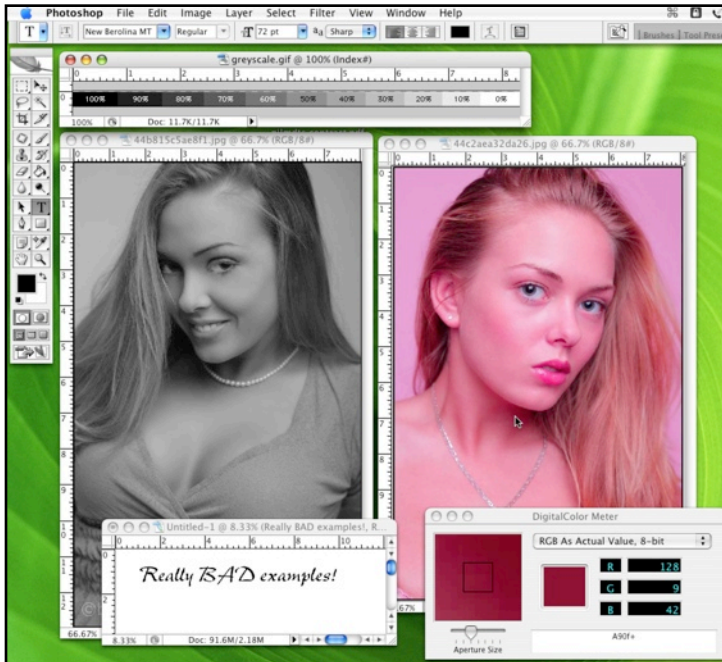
Photoshop File Edit Image Layer Select Filter View Window Help

New Berolina MT Regular 72 pt aa Sharp

Brushes Tool Prese

greyscale.gif @ 100% (Index#)

0 1 2 3 4 5 6 7 8

100% 90% 80% 70% 60% 50% 40% 30% 20% 10% 0%

100% Doc: 11.7K/11.7K

44b815c5ae8f1.jpg @ 66.7% (RGB/8#)

0 1 2 3 4

44c2aea32da26.jpg @ 66.7% (RGB/8#)

0 1 2 3 4

Untitled-1 @ 8.33% (Really BAD examples!, R...

0 2 4 6 8 10

Really BAD examples!

8.33% Doc: 91.6M/2.18M

66.67%

67%

DigitalColor Meter

RGB As Actual Value, 8-bit

R 128

G 9

B 42

Aperture Size

A90f+